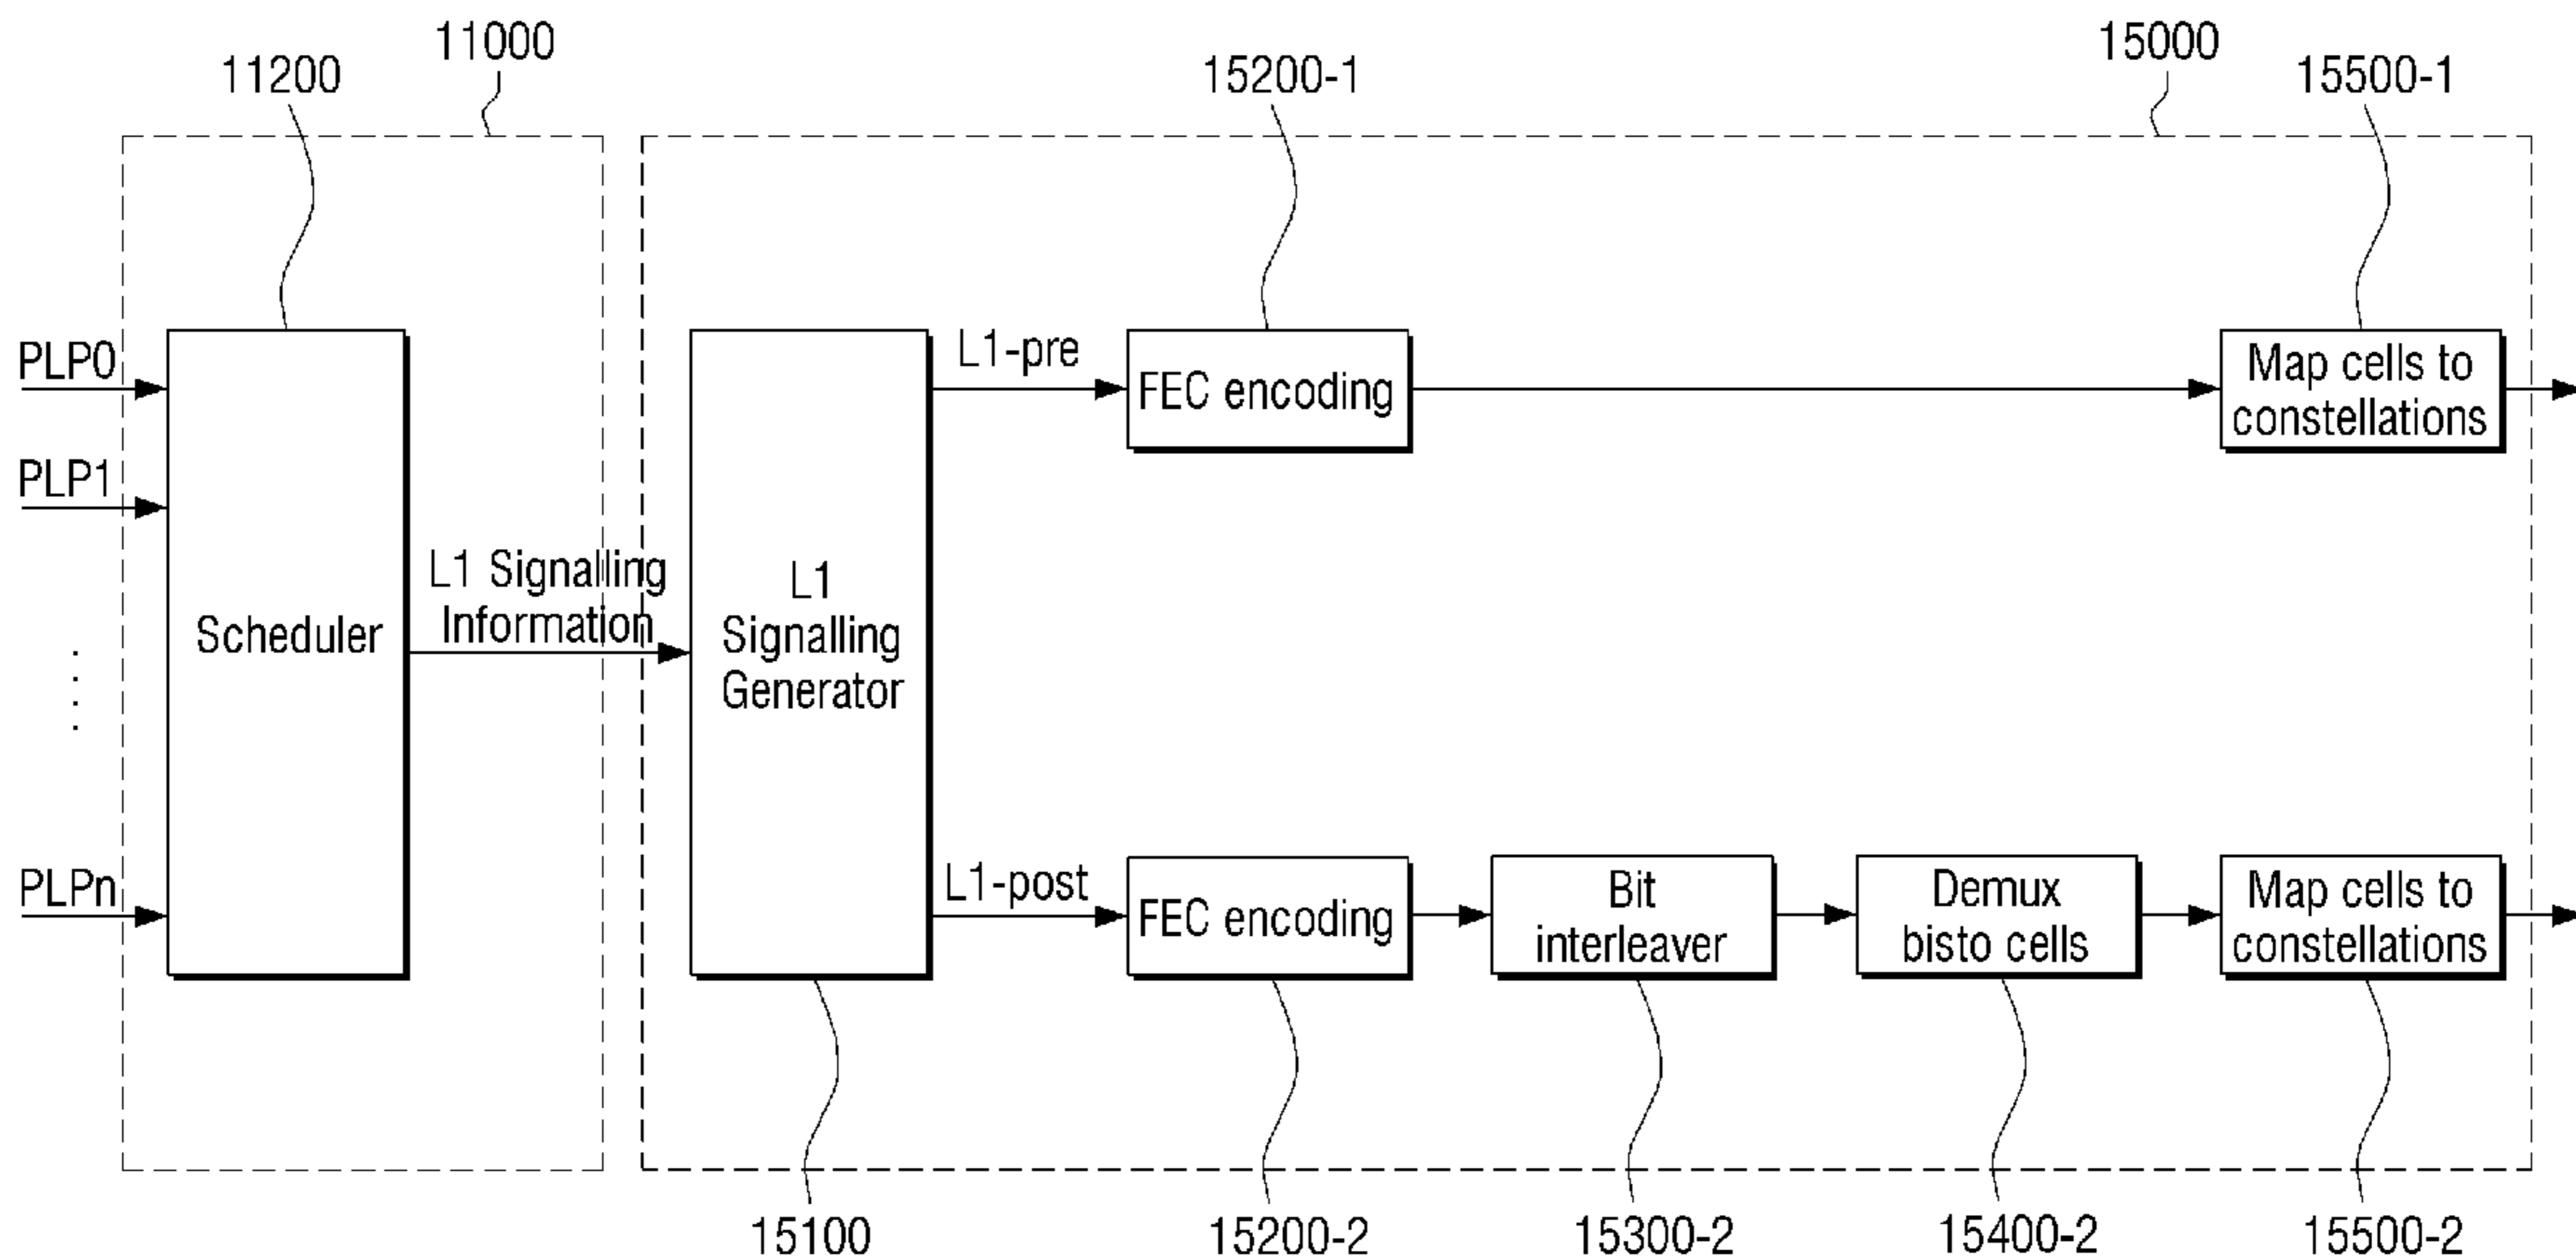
11000
11200
15000
15200-1
15500-1

PLP0
PLP1
PLPn

Scheduler

L1 Signalling Information

L1 Signalling Generator

L1-pre
FEC encoding
Map cells to constellations

L1-post
FEC encoding
Bit interleaver
Demux bisto cells
Map cells to constellations

15100
15200-2
15300-2
15400-2
15500-2